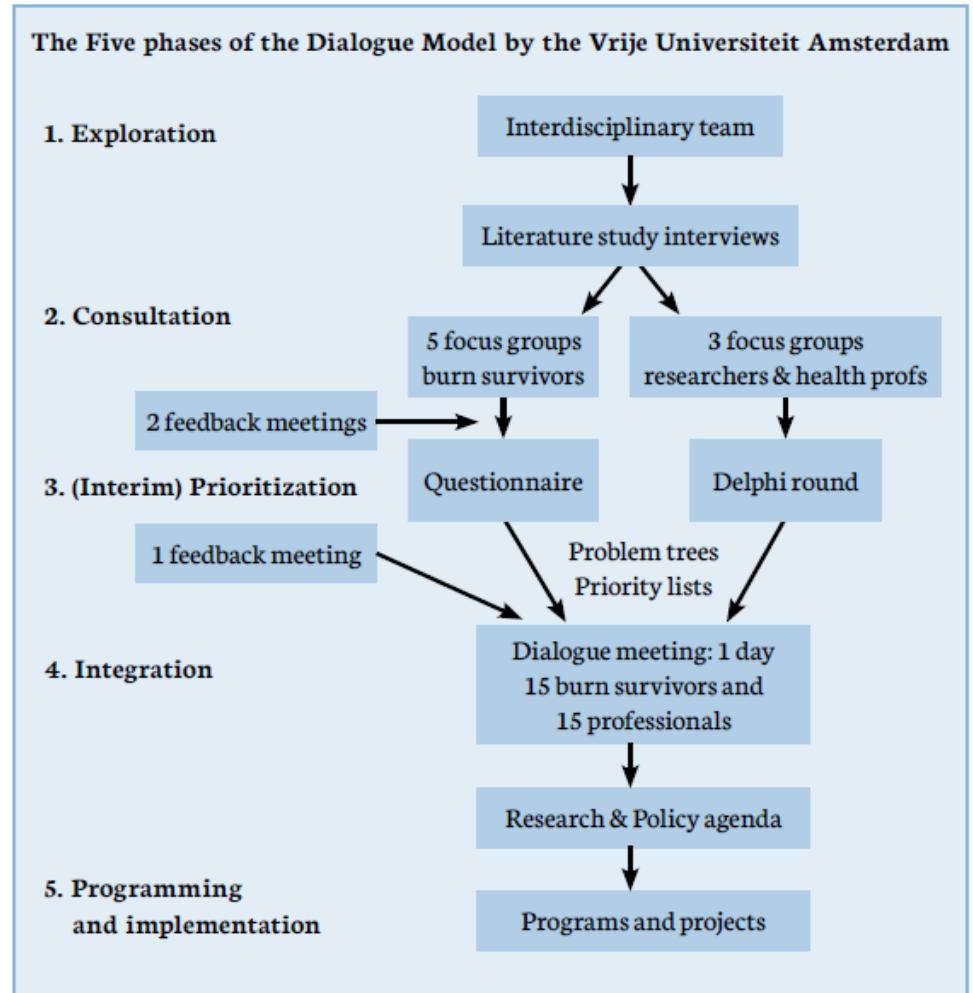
The Five phases of the Dialogue Model by the Vrije Universiteit Amsterdam

1. Exploration

Interdisciplinary team

Literature study interviews

2. Consultation

5 focus groups burn survivors

3 focus groups researchers & health profs

2 feedback meetings

3. (Interim) Prioritization

Questionnaire

Delphi round

1 feedback meeting

Problem trees
Priority lists

4. Integration

Dialogue meeting: 1 day
15 burn survivors and
15 professionals

Research & Policy agenda

5. Programming and implementation

Programs and projects